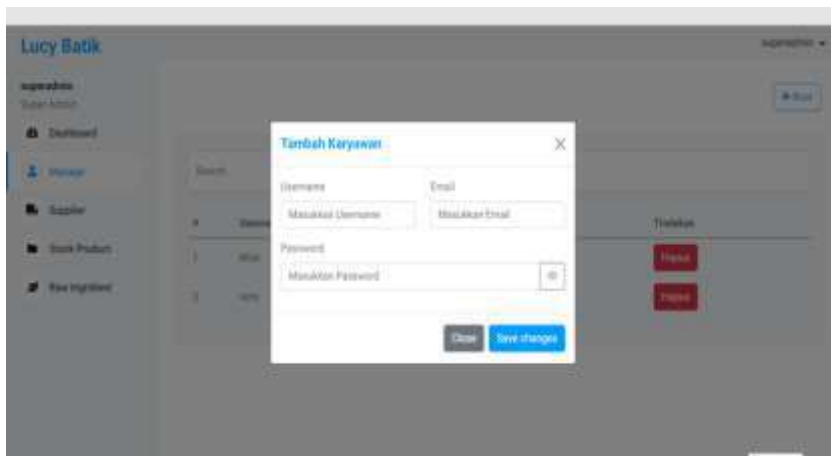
Lucy Batik

superadmin

superadmin
Super Admin

Dashboard

Manage

Supplier

Stock Product

Raw Ingridient

+ Buat

Search

#

Usern

Tindakan

1

Wisa

Hapus

2

rere

Hapus

Tambah Karyawan

Username

Masukkan Username

Email

Masukkan Email

Password

Masukkan Password

Close

Save changes